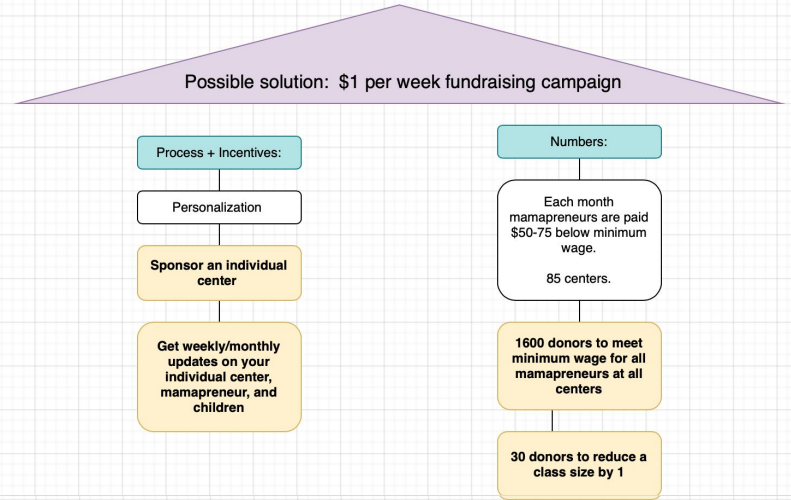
Possible solution: $1 per week fundraising campaign

Process + Incentives:

Personalization

Sponsor an individual center

Get weekly/monthly updates on your individual center, mamapreneur, and children

Numbers:

Each month mamapreneurs are paid $50-75 below minimum wage.

85 centers.

1600 donors to meet minimum wage for all mamapreneurs at all centers

30 donors to reduce a class size by 1